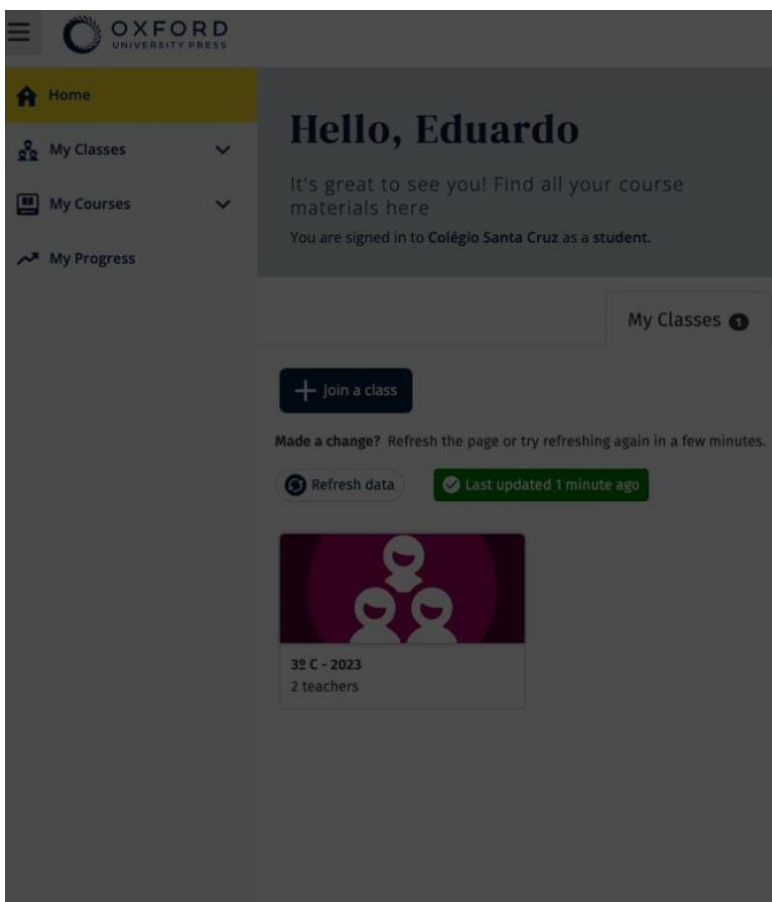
OXFORD
UNIVERSITY PRESS

Home

My Classes

My Courses

My Progress

Hello, Eduardo

It's great to see you! Find all your course materials here

You are signed in to Colégio Santa Cruz as a student.

My Classes 1

Join a class

Made a change? Refresh the page or try refreshing again in a few minutes.

Refresh data

Last updated 1 minute ago

3º C - 2023
2 teachers